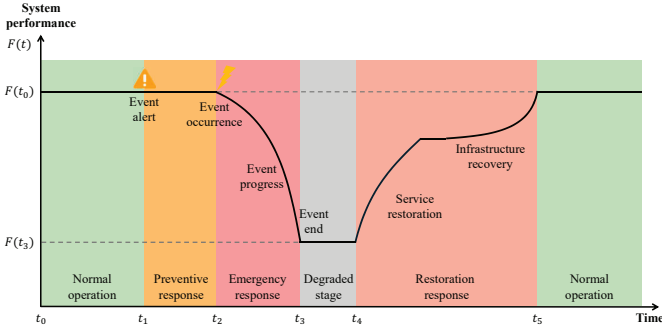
System performance

$F(t)$

$F(t_0)$

$F(t_3)$

Event alert

Event occurrence

Event progress

Event end

Service restoration

Infrastructure recovery

Normal operation

Preventive response

Emergency response

Degraded stage

Restoration response

Normal operation

$t_0$

$t_1$

$t_2$

$t_3$

$t_4$

$t_5$

Time